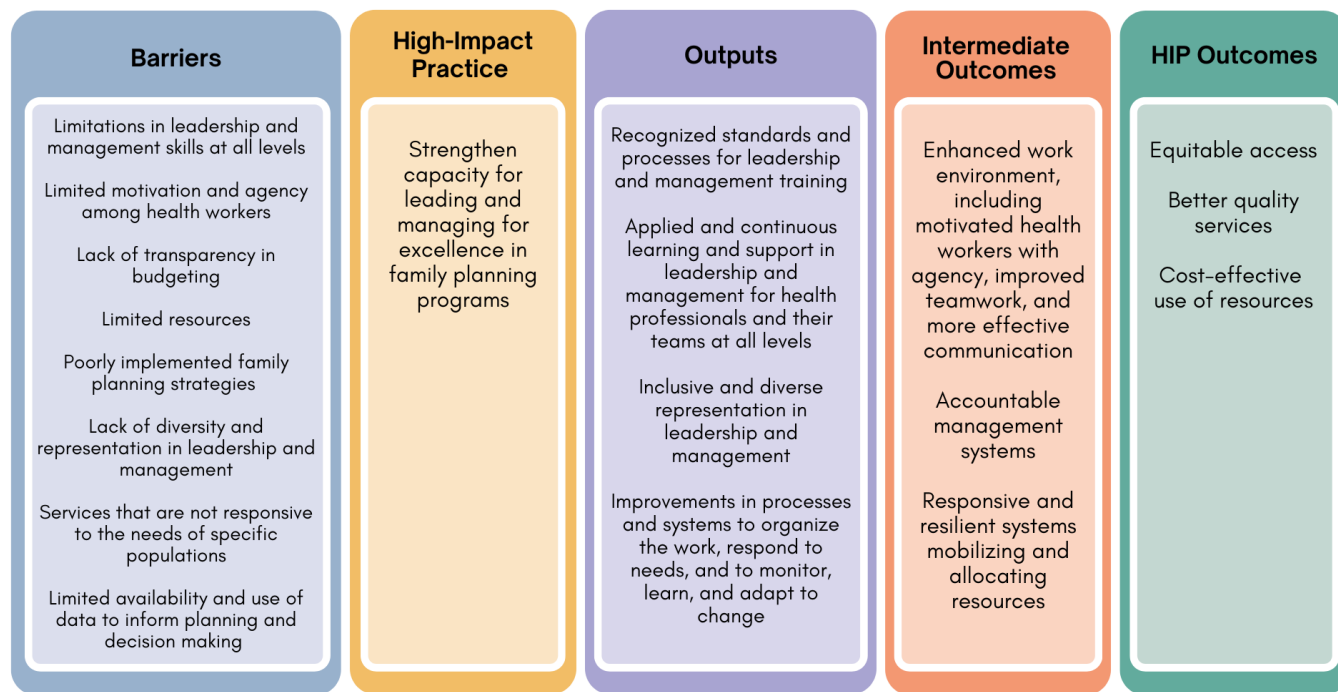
Barriers

Limitations in leadership and management skills at all levels

Limited motivation and agency among health workers

Lack of transparency in budgeting

Limited resources

Poorly implemented family planning strategies

Lack of diversity and representation in leadership and management

Services that are not responsive to the needs of specific populations

Limited availability and use of data to inform planning and decision making

High-Impact Practice

Strengthen capacity for leading and managing for excellence in family planning programs

Outputs

Recognized standards and processes for leadership and management training

Applied and continuous learning and support in leadership and management for health professionals and their teams at all levels

Inclusive and diverse representation in leadership and management

Improvements in processes and systems to organize the work, respond to needs, and to monitor, learn, and adapt to change

Intermediate Outcomes

Enhanced work environment, including motivated health workers with agency, improved teamwork, and more effective communication

Accountable management systems

Responsive and resilient systems mobilizing and allocating resources

HIP Outcomes

Equitable access

Better quality services

Cost-effective use of resources